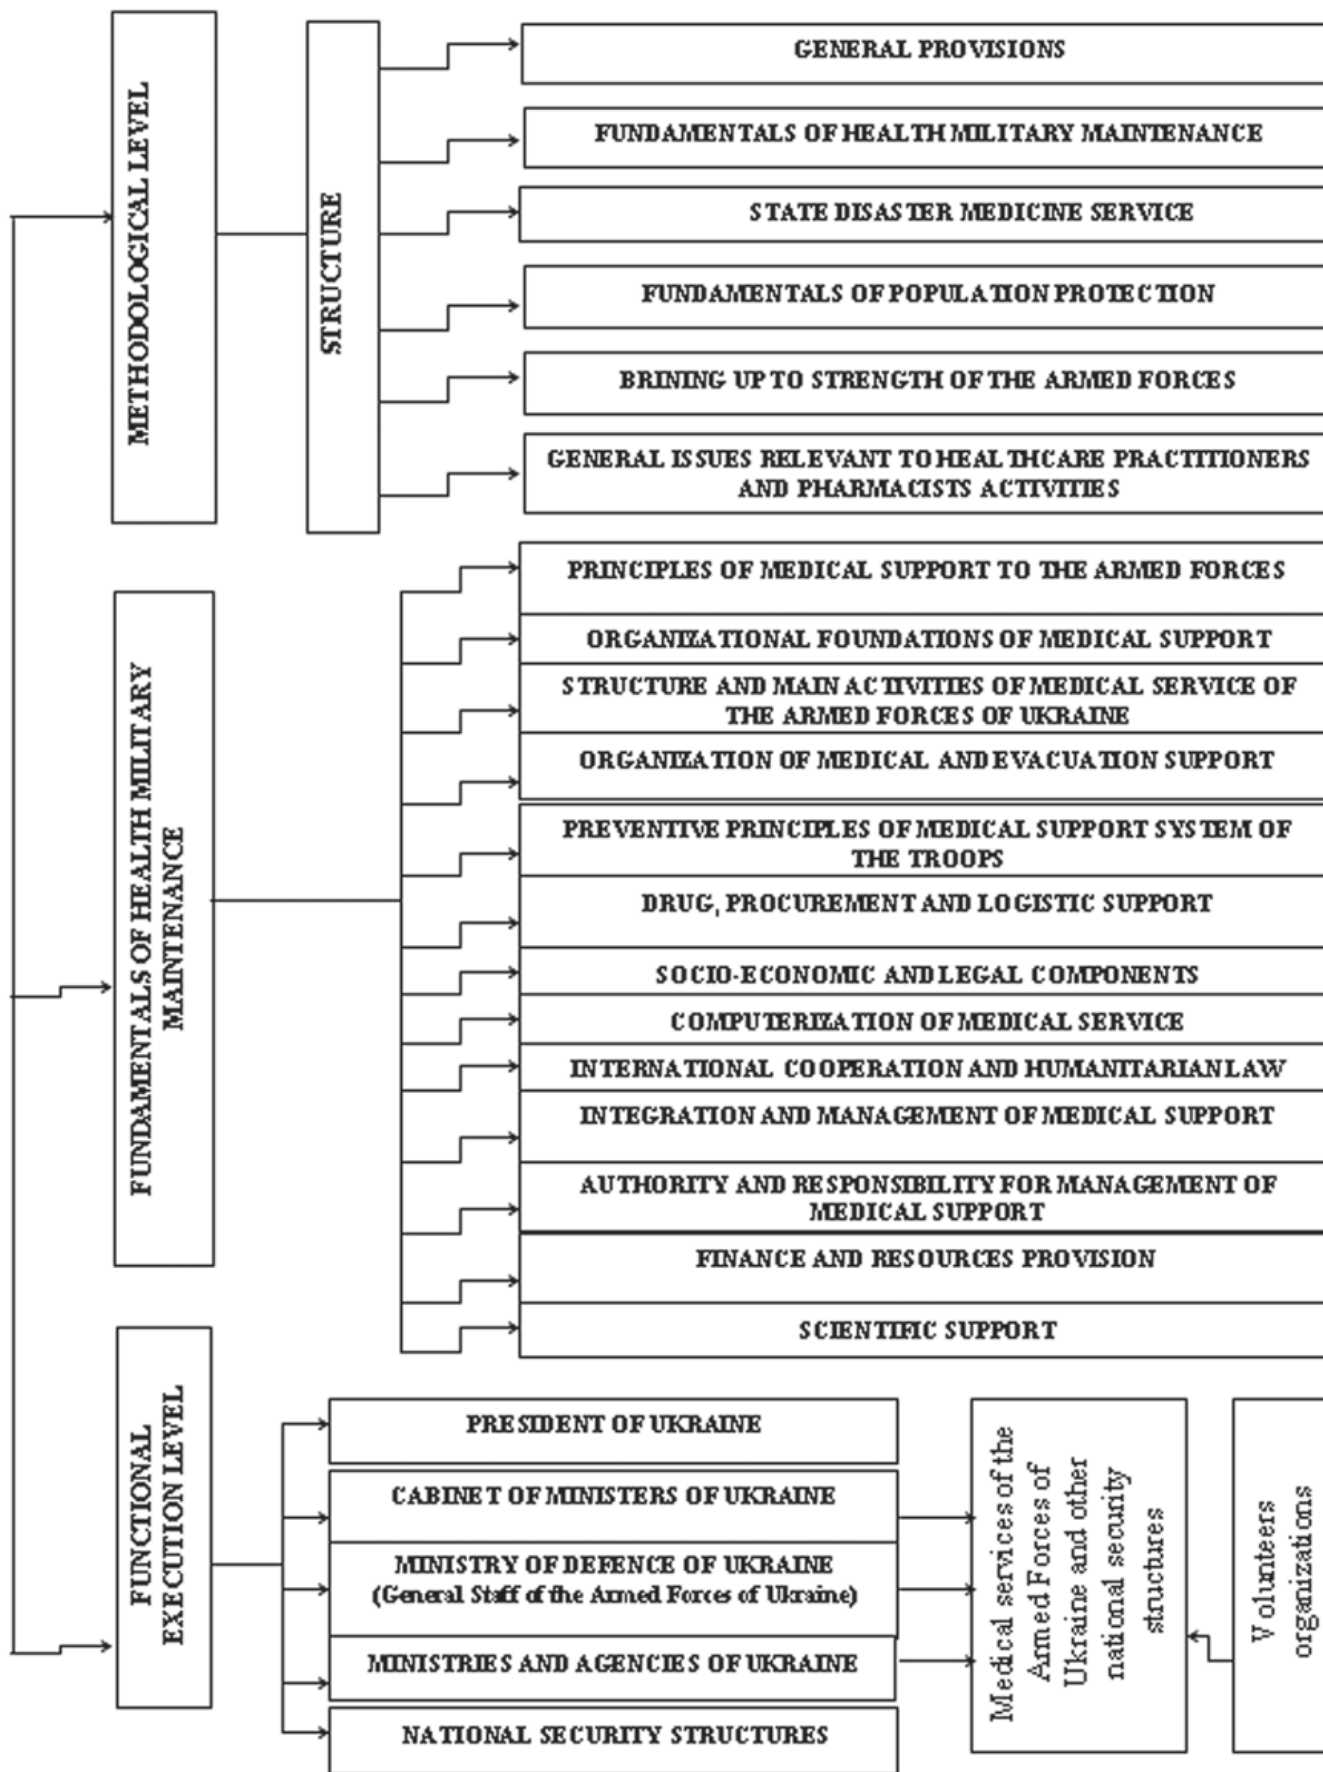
METHODOLOGICAL LEVEL

STRUCTURE

GENERAL PROVISIONS

FUNDAMENTALS OF HEALTH MILITARY MAINTENANCE

STATE DISASTER MEDICINE SERVICE

FUNDAMENTALS OF POPULATION PROTECTION

BRINING UP TO STRENGTH OF THE ARMED FORCES

GENERAL ISSUES RELEVANT TO HEALTHCARE PRACTITIONERS AND PHARMACISTS ACTIVITIES

FUNDAMENTALS OF HEALTH MILITARY MAINTENANCE

PRINCIPLES OF MEDICAL SUPPORT TO THE ARMED FORCES

ORGANIZATIONAL FOUNDATIONS OF MEDICAL SUPPORT

STRUCTURE AND MAIN ACTIVITIES OF MEDICAL SERVICE OF THE ARMED FORCES OF UKRAINE

ORGANIZATION OF MEDICAL AND EVACUATION SUPPORT

PREVENTIVE PRINCIPLES OF MEDICAL SUPPORT SYSTEM OF THE TROOPS

DRUG, PROCUREMENT AND LOGISTIC SUPPORT

SOCIO-ECONOMIC AND LEGAL COMPONENTS

COMPUTERIZATION OF MEDICAL SERVICE

INTERNATIONAL COOPERATION AND HUMANITARIAN LAW

INTEGRATION AND MANAGEMENT OF MEDICAL SUPPORT

AUTHORITY AND RESPONSIBILITY FOR MANAGEMENT OF MEDICAL SUPPORT

FINANCE AND RESOURCES PROVISION

SCIENTIFIC SUPPORT

FUNCTIONAL EXECUTION LEVEL

PRESIDENT OF UKRAINE

CABINET OF MINISTERS OF UKRAINE

MINISTRY OF DEFENCE OF UKRAINE (General Staff of the Armed Forces of Ukraine)

MINISTRIES AND AGENCIES OF UKRAINE

NATIONAL SECURITY STRUCTURES

Medical services of the Armed Forces of Ukraine and other national security structures

Volunteers organizations